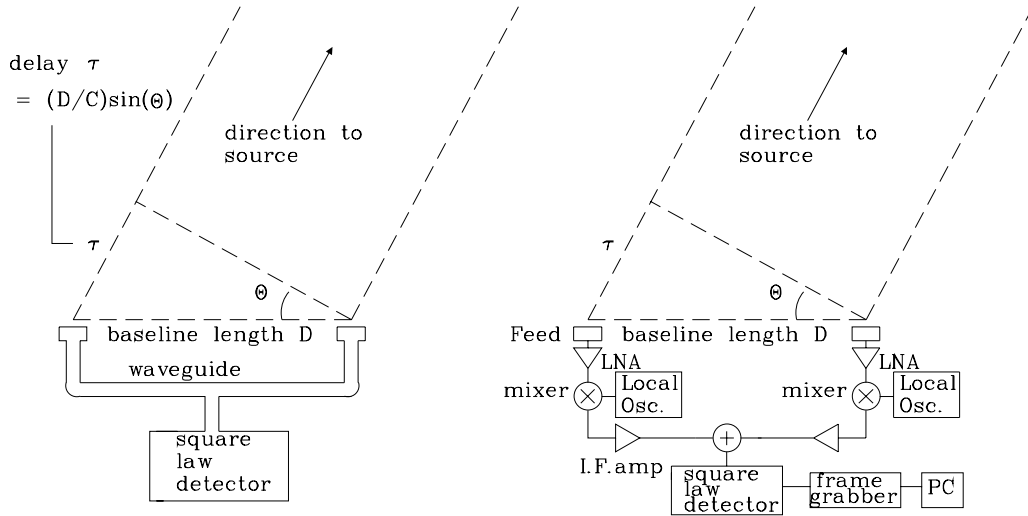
delay $\tau$

$= (D/C)\sin(\Theta)$

direction to source

$\tau$

$\Theta$

baseline length D

waveguide

square law detector

direction to source

$\tau$

$\Theta$

Feed

baseline length D

LNA

LNA

mixer

Local Osc.

mixer

Local Osc.

I.F.amp

square law detector

frame grabber

PC